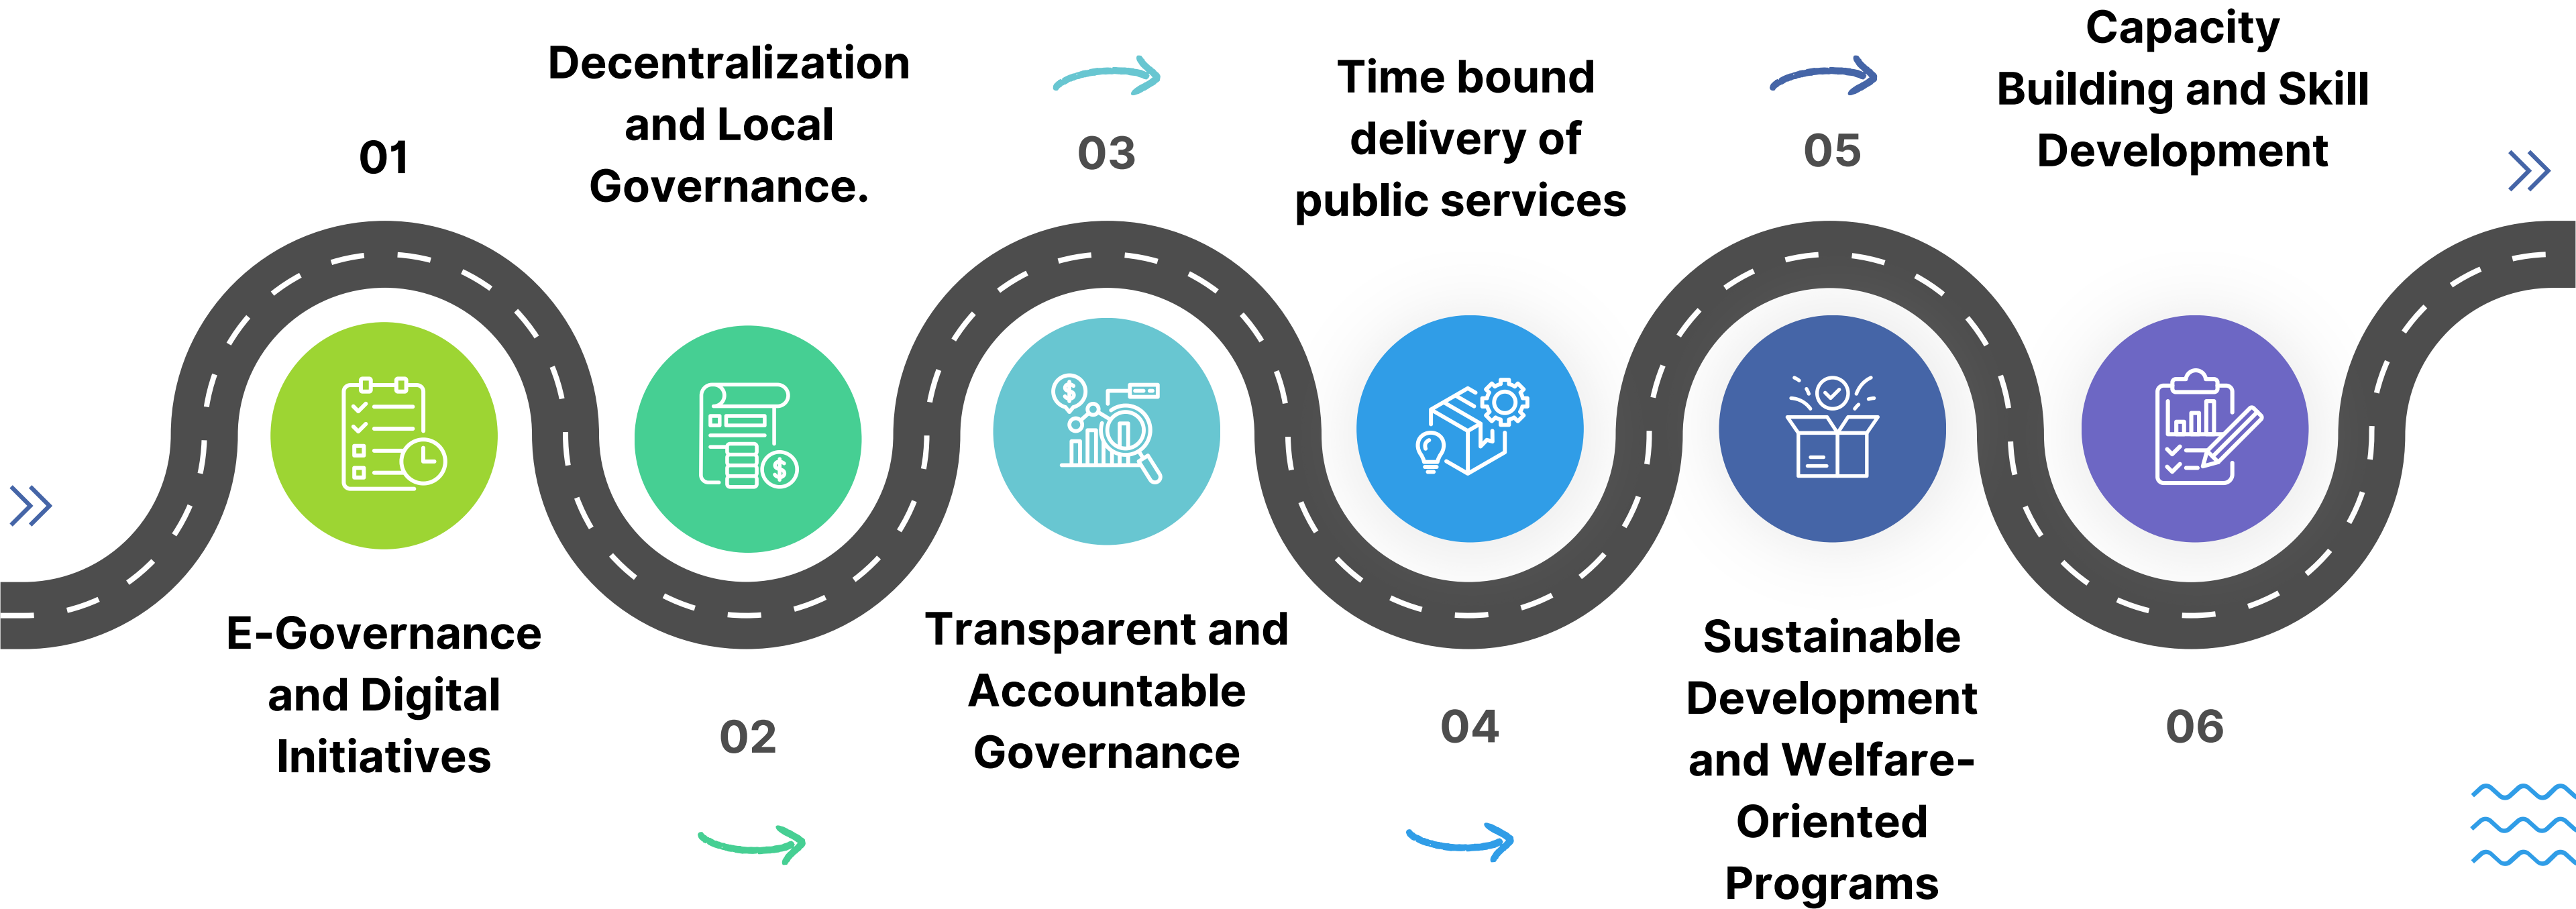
01

E-Governance and Digital Initiatives

Decentralization and Local Governance.

02

03

Transparent and Accountable Governance

Time bound delivery of public services

04

05

Sustainable Development and Welfare-Oriented Programs

Capacity Building and Skill Development

06